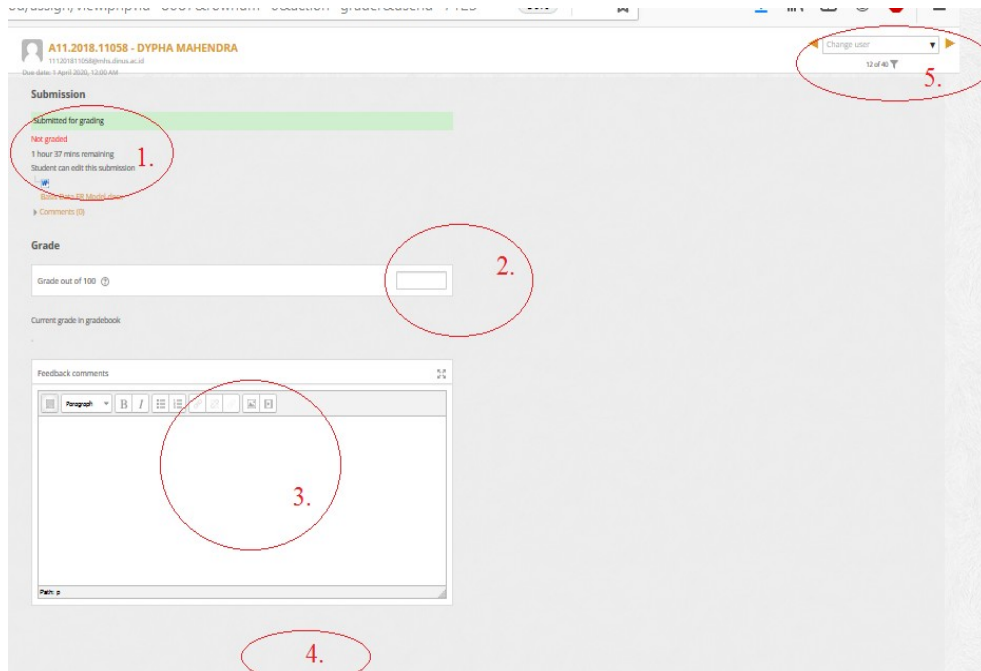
A11.2018.11058 - DYPHA MAHENDRA
111201811058@mhs.dinus.ac.id
Due date: 1 April 2020, 12:00 AM

Change user
12 of 40

5.

Submission

Submitted for grading
Not graded
1 hour 37 mins remaining
Student can edit this submission

1.

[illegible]
Comments (0)

Grade

Grade out of 100

2.

Current grade in gradebook
-

Feedback comments

Paragraph

3.

Path: p

4.